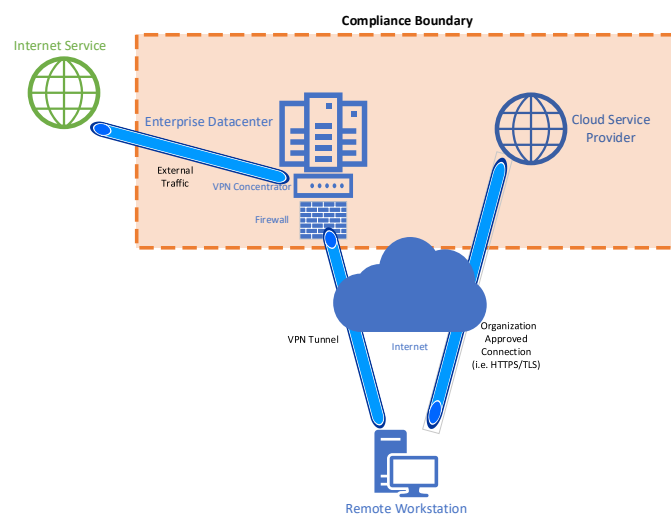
Compliance Boundary

Internet Service

Enterprise Datacenter

Cloud Service Provider

External Traffic

VPN Concentrator

Firewall

VPN Tunnel

Internet

Organization Approved Connection (i.e. HTTPS/TLS)

Remote Workstation